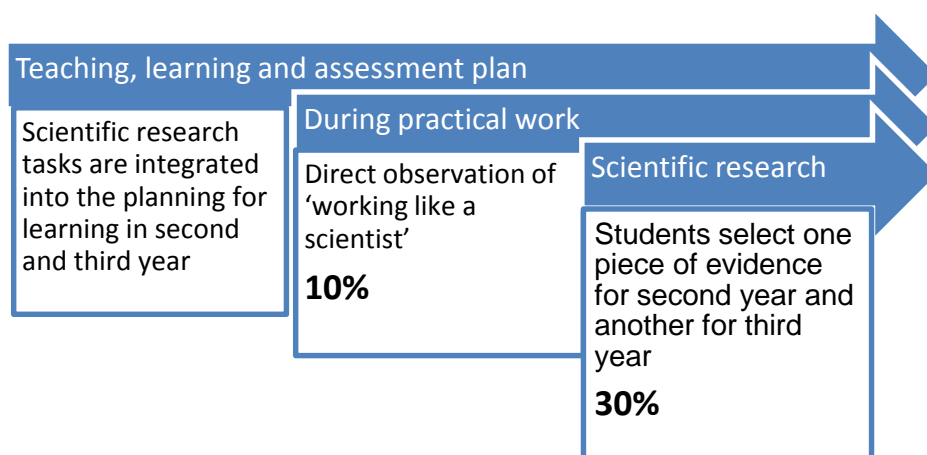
Teaching, learning and assessment plan

Scientific research tasks are integrated into the planning for learning in second and third year

During practical work

Direct observation of ‘working like a scientist’

**10%**

Scientific research

Students select one piece of evidence for second year and another for third year

**30%**